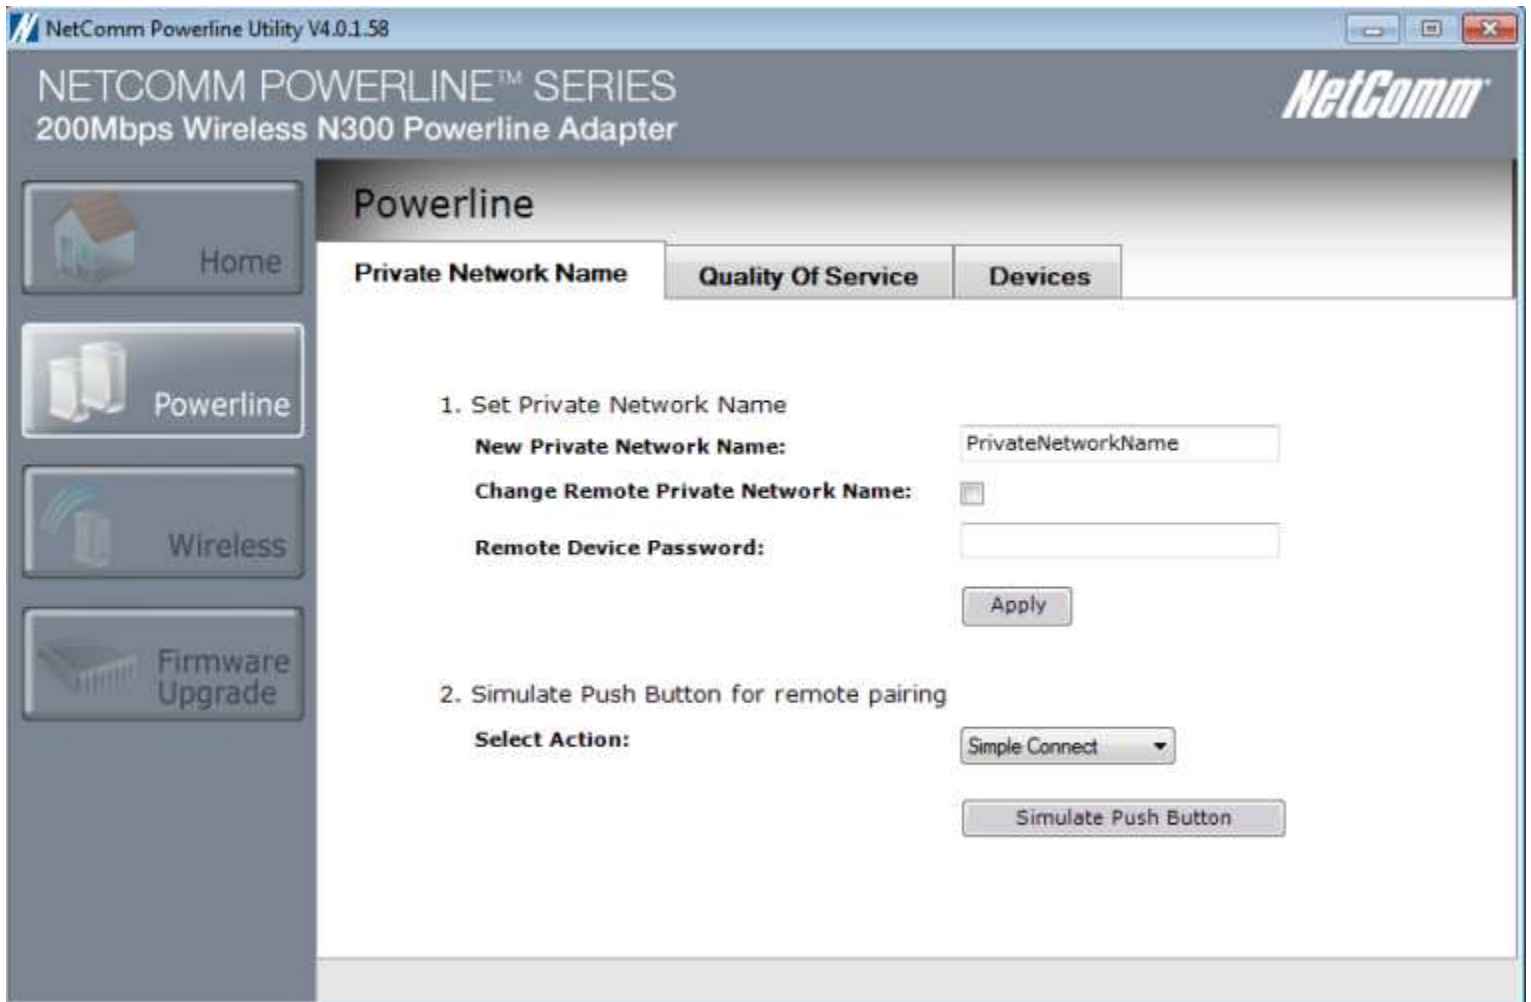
NetComm Powerline Utility V4.0.1.58

NETCOMM POWERLINE™ SERIES
200Mbps Wireless N300 Powerline Adapter

NetComm

Home

Powerline

Wireless

Firmware Upgrade

Powerline

Private Network Name | Quality Of Service | Devices

1. Set Private Network Name

New Private Network Name: PrivateNetworkName

Change Remote Private Network Name:

Remote Device Password:

Apply

2. Simulate Push Button for remote pairing

Select Action: Simple Connect

Simulate Push Button